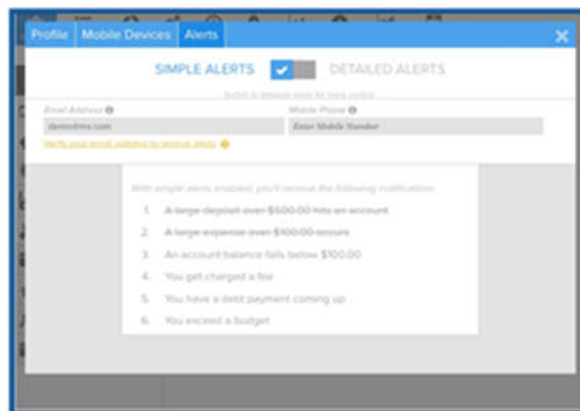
Profile Mobile Devices Alerts

SIMPLE ALERTS DETAILED ALERTS

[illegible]

Email Address
demo@mx.com

Mobile Phone
Enter Mobile Number

Verify your email address to receive alerts

With simple alerts enabled, you'll receive the following notifications:

1. A large deposit over $500.00 hits an account
2. A large expense over $100.00 occurs
3. An account balance falls below $100.00
4. You get charged a fee
5. You have a debt payment coming up
6. You exceed a budget